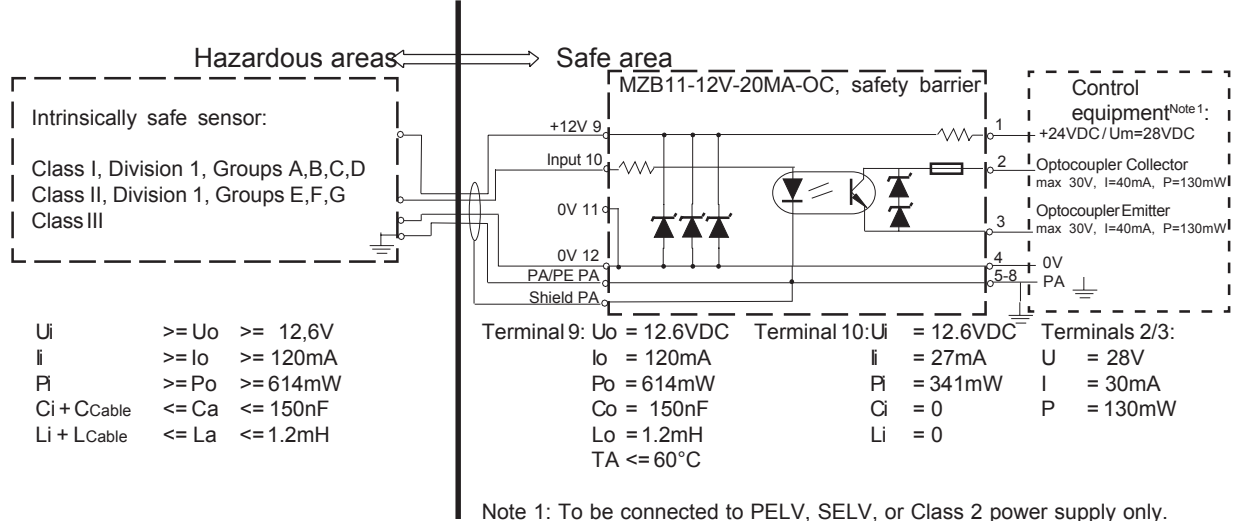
Hazardous areas ⟺ Safe area

Intrinsically safe sensor:

Class I, Division 1, Groups A,B,C,D
Class II, Division 1, Groups E,F,G
Class III

MZB11-12V-20MA-OC, safety barrier

+12V 9
Input 10
0V 11
0V 12
PA/PE PA
Shield PA

Control equipment$^{Note 1}$:
1 +24VDC / Um=28VDC
2 Optocoupler Collector
max 30V, I=40mA, P=130mW
3 Optocoupler Emitter
max 30V, I=40mA, P=130mW
4 0V
5-8 PA

| | | |
|---|---|---|
| Ui | >= Uo | >= 12,6V |
| Ii | >= Io | >= 120mA |
| Pi | >= Po | >= 614mW |
| Ci + C$_{Cable}$ | <= Ca | <= 150nF |
| Li + L$_{Cable}$ | <= La | <= 1.2mH |

Terminal 9: Uo = 12.6VDC
Io = 120mA
Po = 614mW
Co = 150nF
Lo = 1.2mH
TA <= 60°C

Terminal 10: Ui = 12.6VDC
Ii = 27mA
Pi = 341mW
Ci = 0
Li = 0

Terminals 2/3:
U = 28V
I = 30mA
P = 130mW

Note 1: To be connected to PELV, SELV, or Class 2 power supply only.